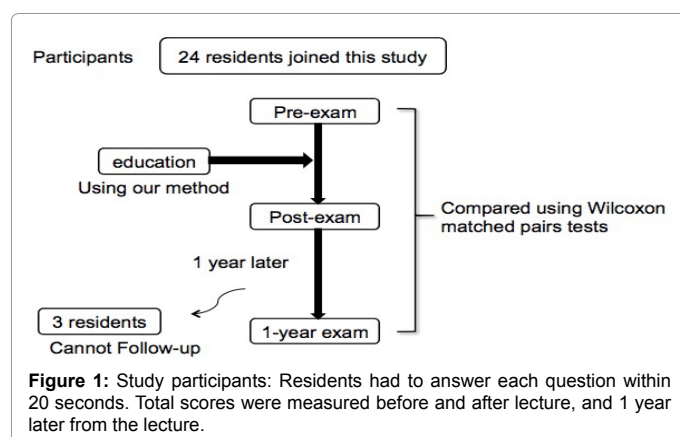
Participants

24 residents joined this study

Pre-exam

education

Using our method

Post-exam

Compared using Wilcoxon matched pairs tests

1 year later

3 residents

Cannot Follow-up

1-year exam

**Figure 1:** Study participants: Residents had to answer each question within 20 seconds. Total scores were measured before and after lecture, and 1 year later from the lecture.